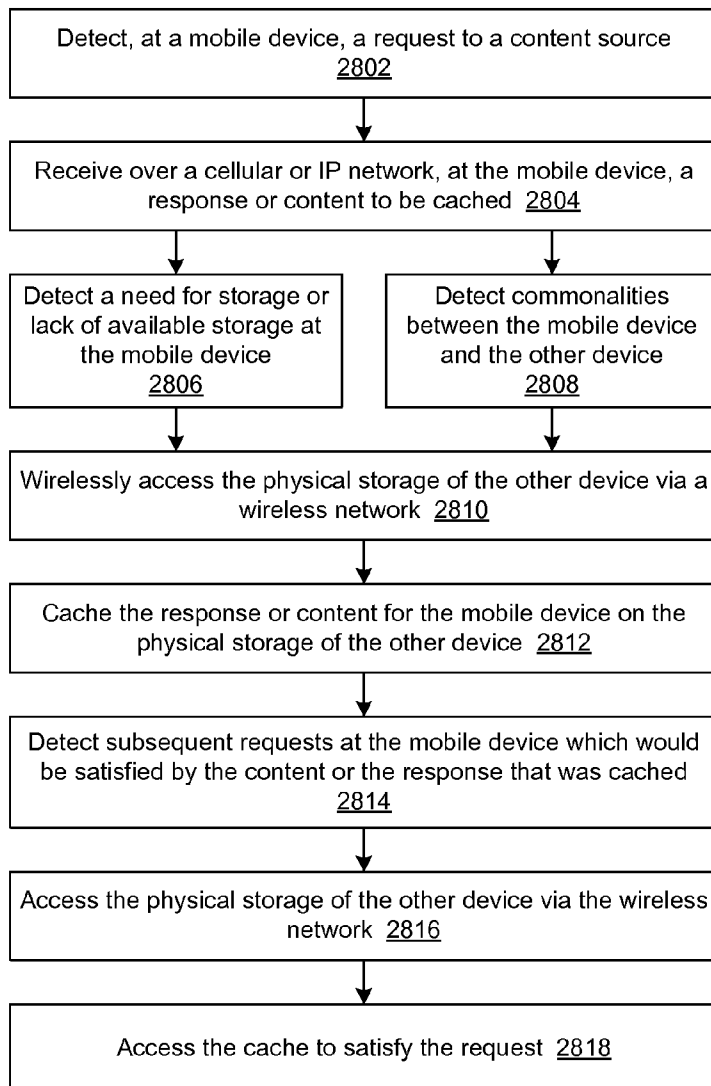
Detect, at a mobile device, a request to a content source
2802

Receive over a cellular or IP network, at the mobile device, a response or content to be cached 2804

Detect a need for storage or lack of available storage at the mobile device
2806

Detect commonalities between the mobile device and the other device
2808

Wirelessly access the physical storage of the other device via a wireless network 2810

Cache the response or content for the mobile device on the physical storage of the other device 2812

Detect subsequent requests at the mobile device which would be satisfied by the content or the response that was cached
2814

Access the physical storage of the other device via the wireless network 2816

Access the cache to satisfy the request 2818